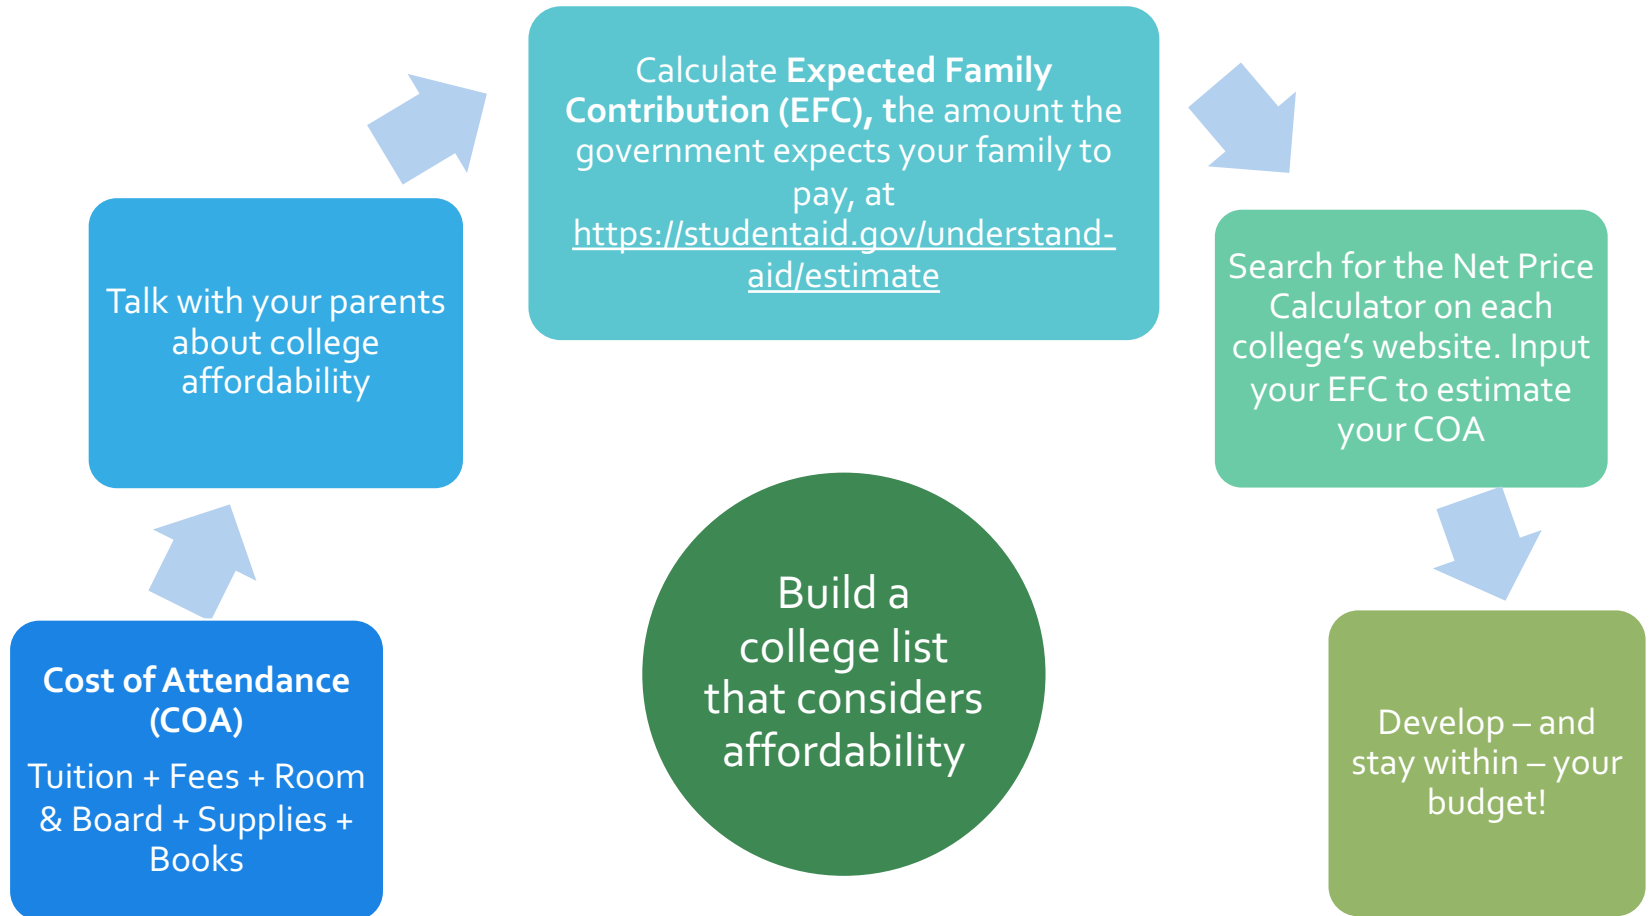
Cost of Attendance (COA)

Tuition + Fees + Room & Board + Supplies + Books

Talk with your parents about college affordability

Calculate **Expected Family Contribution (EFC), t**he amount the government expects your family to pay, at https://studentaid.gov/understand-aid/estimate

Search for the Net Price Calculator on each college's website. Input your EFC to estimate your COA

Develop – and stay within – your budget!

Build a college list that considers affordability